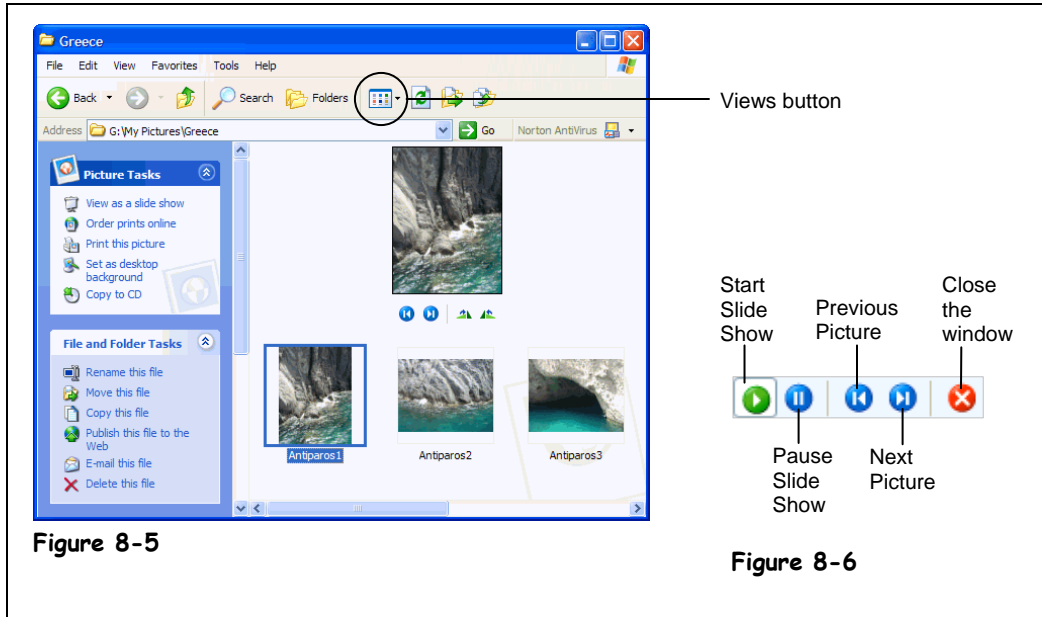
Greece

File Edit View Favorites Tools Help

Back Search Folders

Address G:\My Pictures\Greece Go Norton AntiVirus

Views button

Picture Tasks

View as a slide show
Order prints online
Print this picture
Set as desktop background
Copy to CD

File and Folder Tasks

Rename this file
Move this file
Copy this file
Publish this file to the Web
E-mail this file
Delete this file

Antiparos1 Antiparos2 Antiparos3

Figure 8-5

Start Slide Show

Previous Picture

Close the window

Pause Slide Show

Next Picture

Figure 8-6